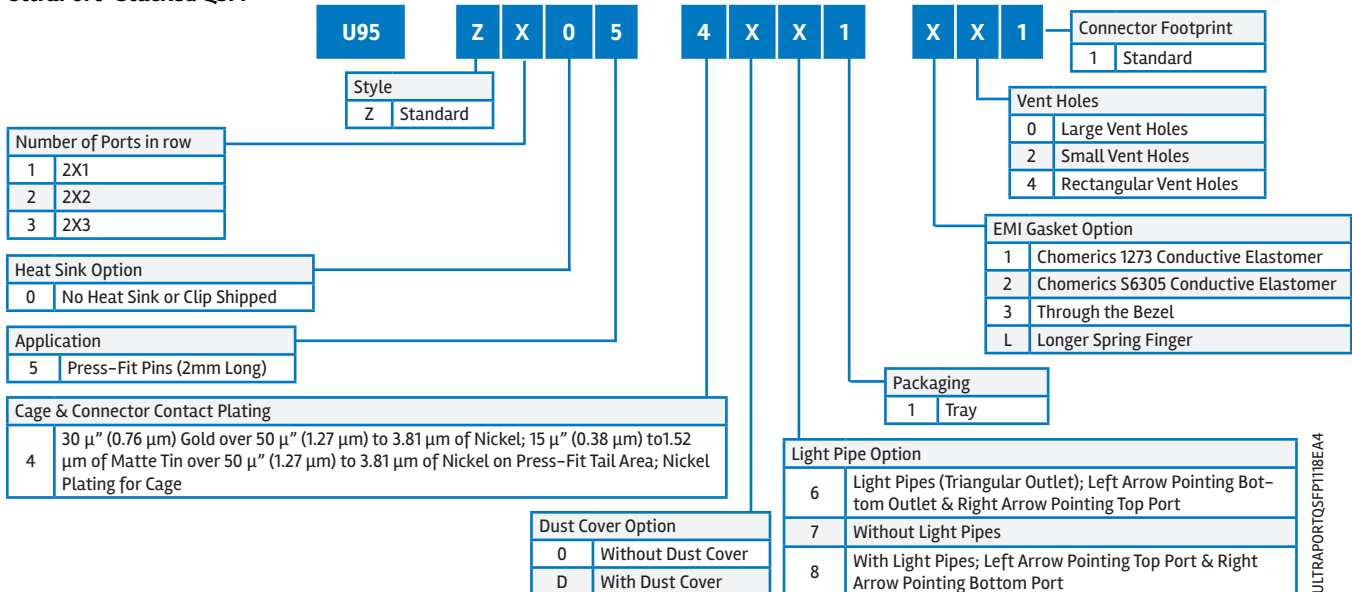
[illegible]

U95 Z X 0 5 4 X X 1 X X 1

Style
| Z | Standard |
|---|---|

Number of Ports in row
| 1 | 2X1 |
|---|---|
| 2 | 2X2 |
| 3 | 2X3 |

Heat Sink Option
| 0 | No Heat Sink or Clip Shipped |
|---|---|

Application
| 5 | Press-Fit Pins (2mm Long) |
|---|---|

Cage & Connector Contact Plating
| 4 | 30 µ" (0.76 µm) Gold over 50 µ" (1.27 µm) to 3.81 µm of Nickel; 15 µ" (0.38 µm) to1.52 µm of Matte Tin over 50 µ" (1.27 µm) to 3.81 µm of Nickel on Press-Fit Tail Area; Nickel Plating for Cage |
|---|---|

Dust Cover Option
| 0 | Without Dust Cover |
|---|---|
| D | With Dust Cover |

Connector Footprint
| 1 | Standard |
|---|---|

Vent Holes
| 0 | Large Vent Holes |
|---|---|
| 2 | Small Vent Holes |
| 4 | Rectangular Vent Holes |

EMI Gasket Option
| 1 | Chomerics 1273 Conductive Elastomer |
|---|---|
| 2 | Chomerics S6305 Conductive Elastomer |
| 3 | Through the Bezel |
| L | Longer Spring Finger |

Packaging
| 1 | Tray |
|---|---|

Light Pipe Option
| 6 | Light Pipes (Triangular Outlet); Left Arrow Pointing Bottom Outlet & Right Arrow Pointing Top Port |
|---|---|
| 7 | Without Light Pipes |
| 8 | With Light Pipes; Left Arrow Pointing Top Port & Right Arrow Pointing Bottom Port |

ULTRAPORTQSFPT118EA4